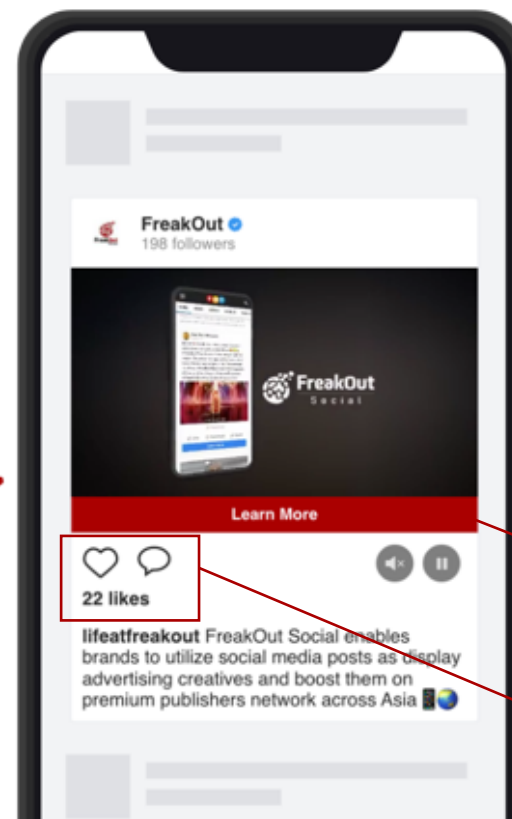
FreakOut
198 followers

FreakOut
Social

Learn More

22 likes

lifeatfreakout FreakOut Social enables brands to utilize social media posts as display advertising creatives and boost them on premium publishers network across Asia 📱🌏